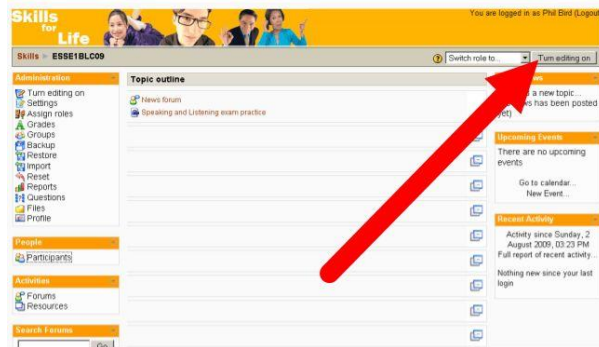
Skills for Life

You are logged in as Phil Bird (Logout)

Skills ► ESSE1BLC09

Switch role to...

Turn editing on

Administration

Turn editing on
Settings
Assign roles
Grades
Groups
Backup
Restore
Import
Reset
Reports
Questions
Files
Profile

People

Participants

Activities

Forums
Resources

Search Forums

Go

Topic outline

News forum
Speaking and Listening exam practice

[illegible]ws

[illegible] a new topic...
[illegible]ws has been posted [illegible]yet)

Upcoming Events

There are no upcoming events

Go to calendar...
New Event...

Recent Activity

Activity since Sunday, 2 August 2009, 03:23 PM
Full report of recent activity...

Nothing new since your last login